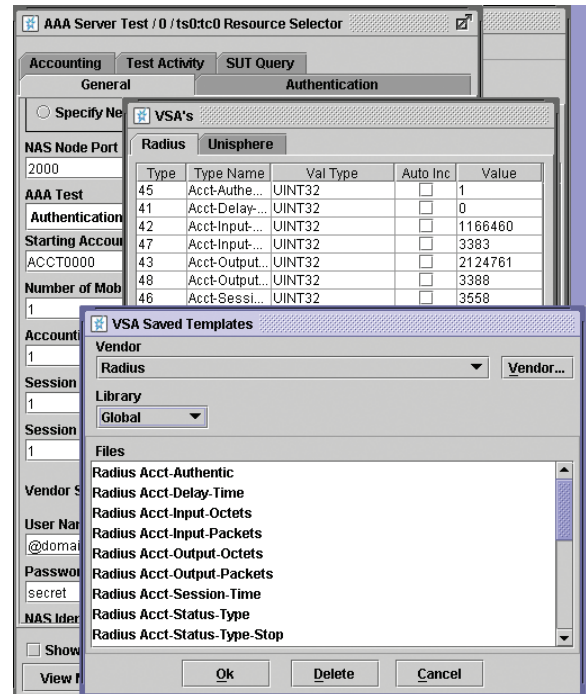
AAA Server Test / 0 / ts0:tc0 Resource Selector

Accounting | Test Activity | SUT Query
General | Authentication

Specify Ne
NAS Node Port
2000
AAA Test
Authentication
Starting Accour
ACCT0000
Number of Mob
1
Accounti
1
Session
1
Session
1
Vendor S
User Nar
@domai
Passwo
secret
NAS Ider
Show
View N

VSA's

Radius | Unisphere

| Type | Type Name | Val Type | Auto Inc | Value |
|---|---|---|---|---|
| 45 | Acct-Authe... | UINT32 | | 1 |
| 41 | Acct-Delay-... | UINT32 | | 0 |
| 42 | Acct-Input-... | UINT32 | | 1166460 |
| 47 | Acct-Input-... | UINT32 | | 3383 |
| 43 | Acct-Output... | UINT32 | | 2124761 |
| 48 | Acct-Output... | UINT32 | | 3388 |
| 46 | Acct-Sessi... | UINT32 | | 3558 |

VSA Saved Templates

Vendor
Radius
Vendor...
Library
Global

Files
Radius Acct-Authentic
Radius Acct-Delay-Time
Radius Acct-Input-Octets
Radius Acct-Input-Packets
Radius Acct-Output-Octets
Radius Acct-Output-Packets
Radius Acct-Session-Time
Radius Acct-Status-Type
Radius Acct-Status-Type-Stop

Ok | Delete | Cancel